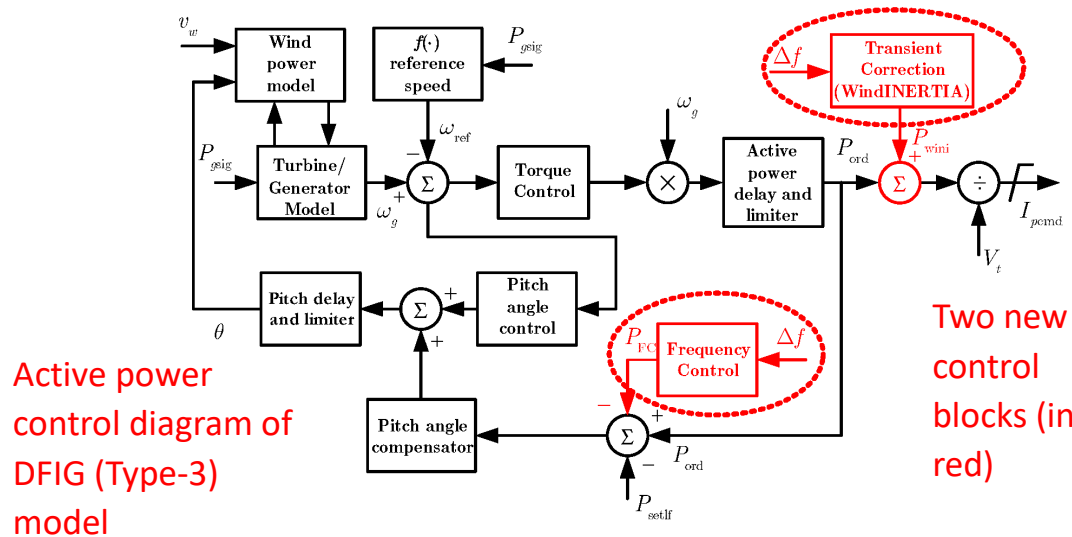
$v_w$

Wind power model

$f(\cdot)$ reference speed

$P_{gsig}$

Transient Correction (WindINERTIA)

$\Delta f$

$\omega_{ref}$

$\omega_g$

$P_{gsig}$

Turbine/ Generator Model

$-$

$\Sigma$

$+$

$\omega_g$

Torque Control

$\times$

Active power delay and limiter

$P_{ord}$

$P_{wini}$

$+$

$\Sigma$

$\div$

$I_{pcmd}$

$V_t$

Pitch delay and limiter

$\theta$

$\Sigma$

$+$

$+$

Pitch angle control

$P_{FC}$

Frequency Control

$\Delta f$

Two new control blocks (in red)

Active power control diagram of DFIG (Type-3) model

Pitch angle compensator

$-$

$+$

$\Sigma$

$-$

$P_{ord}$

$P_{setlf}$